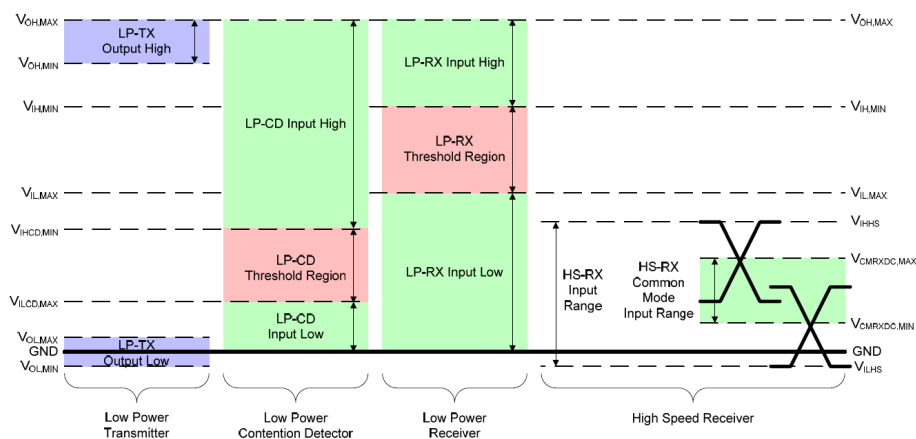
$V_{OH,MAX}$
LP-TX
Output High
$V_{OH,MIN}$
$V_{IH,MIN}$
$V_{IL,MAX}$
$V_{IHCD,MIN}$
$V_{ILCD,MAX}$
$V_{OL,MAX}$
GND
$V_{OL,MIN}$
LP-TX
Output Low

LP-CD Input High
LP-CD
Threshold Region
LP-CD
Input Low

LP-RX Input High
LP-RX
Threshold Region
LP-RX Input Low

HS-RX
Input
Range
HS-RX
Common
Mode
Input Range

$V_{OH,MAX}$
$V_{IH,MIN}$
$V_{IL,MAX}$
$V_{IHHS}$
$V_{CMRXDC,MAX}$
$V_{CMRXDC,MIN}$
GND
$V_{ILHS}$

Low Power
Transmitter

Low Power
Contention Detector

Low Power
Receiver

High Speed Receiver